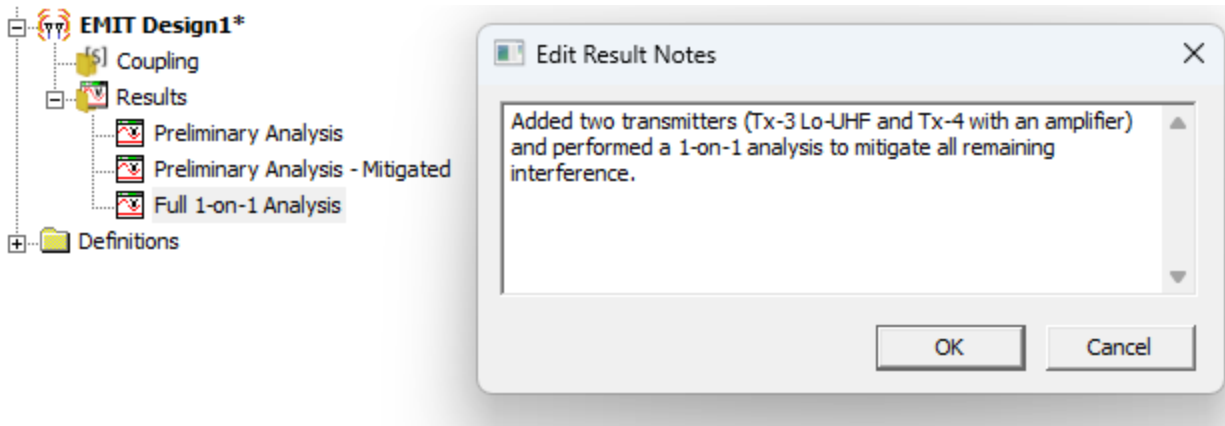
EMIT Design1*
[S] Coupling
Results
Preliminary Analysis
Preliminary Analysis - Mitigated
Full 1-on-1 Analysis
Definitions

Edit Result Notes

Added two transmitters (Tx-3 Lo-UHF and Tx-4 with an amplifier) and performed a 1-on-1 analysis to mitigate all remaining interference.

OK
Cancel